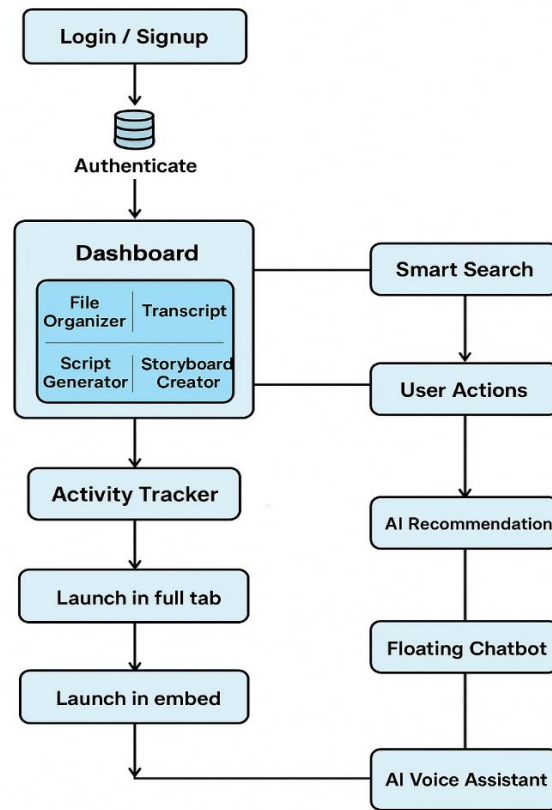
Login / Signup

Authenticate

Dashboard

File Organizer

Transcript

Script Generator

Storyboard Creator

Smart Search

User Actions

Activity Tracker

AI Recommendation

Launch in full tab

Floating Chatbot

Launch in embed

AI Voice Assistant